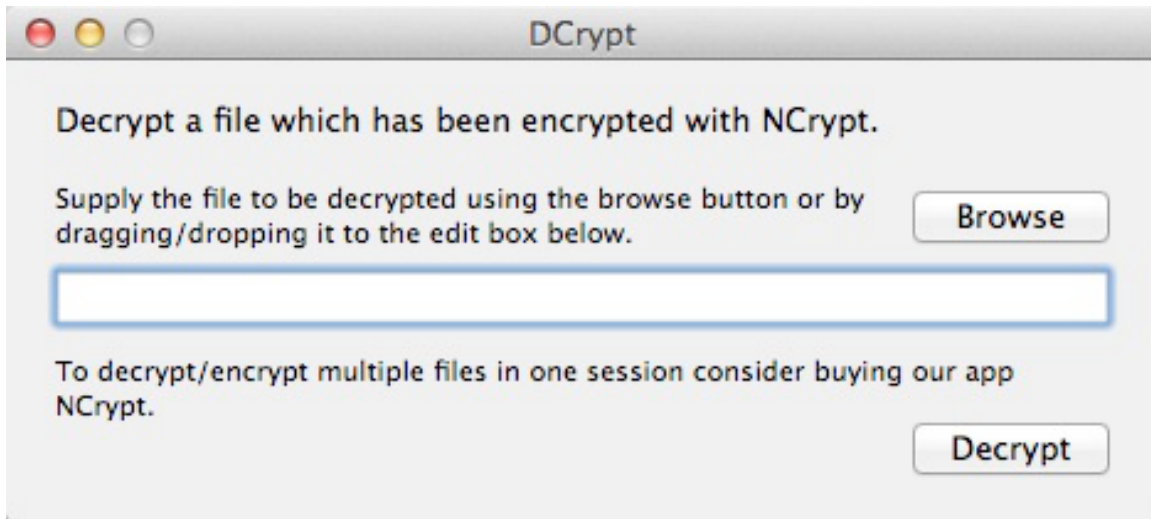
DCrypt

Decrypt a file which has been encrypted with NCrypt.

Supply the file to be decrypted using the browse button or by dragging/dropping it to the edit box below.

Browse

To decrypt/encrypt multiple files in one session consider buying our app NCrypt.

Decrypt